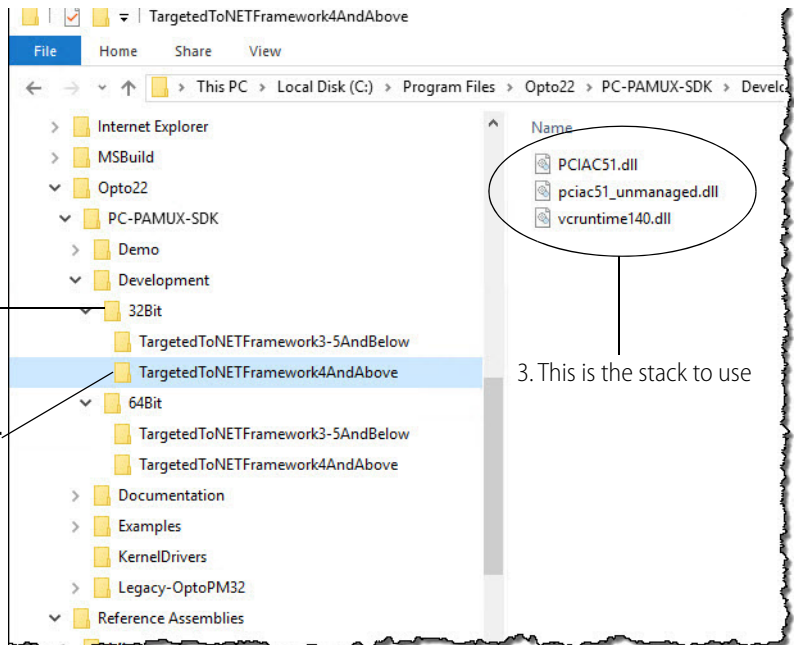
TargetedToNETFramework4AndAbove

File Home Share View

This PC > Local Disk (C:) > Program Files > Opto22 > PC-PAMUX-SDK > Develo

Internet Explorer
MSBuild
Opto22
PC-PAMUX-SDK
Demo
Development
32Bit
TargetedToNETFramework3-5AndBelow
TargetedToNETFramework4AndAbove
64Bit
TargetedToNETFramework3-5AndBelow
TargetedToNETFramework4AndAbove
Documentation
Examples
KernelDrivers
Legacy-OptoPM32
Reference Assemblies

Name
PCIAC51.dll
pciac51_unmanaged.dll
vcruntime140.dll

3. This is the stack to use